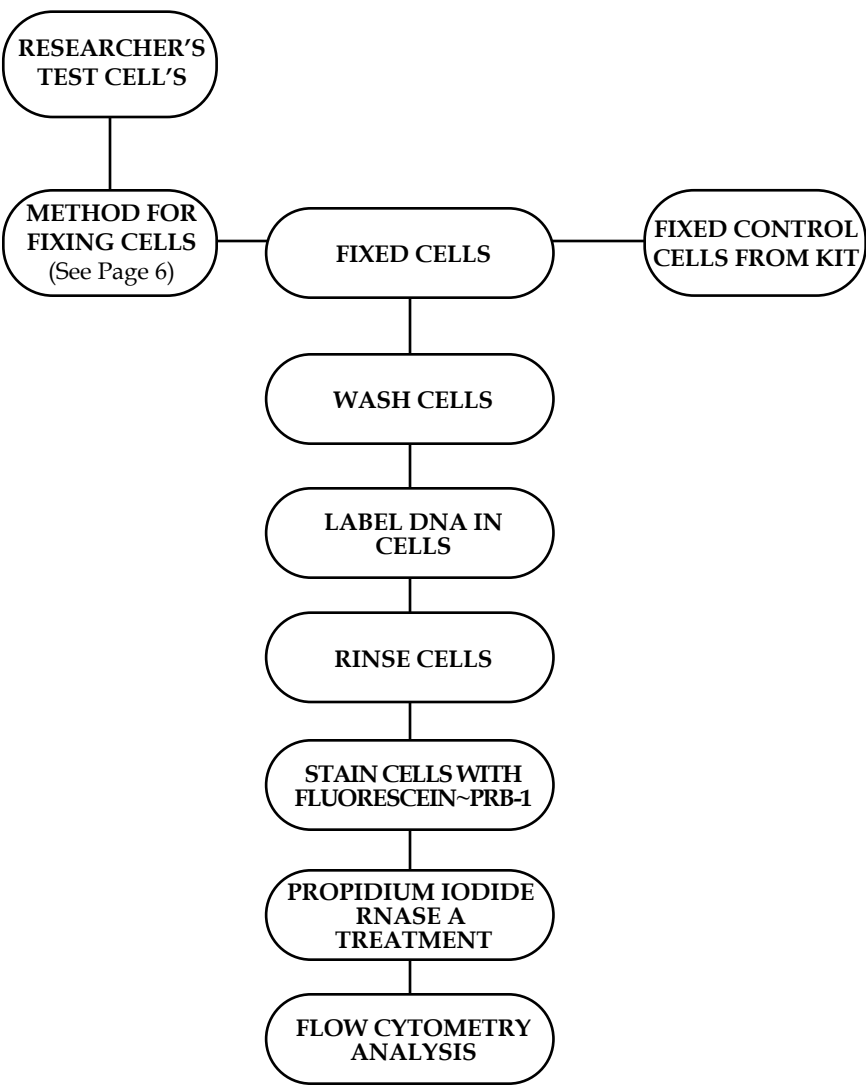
RESEARCHER'S TEST CELL'S

METHOD FOR FIXING CELLS (See Page 6)

FIXED CELLS

FIXED CONTROL CELLS FROM KIT

WASH CELLS

LABEL DNA IN CELLS

RINSE CELLS

STAIN CELLS WITH FLUORESCEIN~PRB-1

PROPIDIUM IODIDE RNASE A TREATMENT

FLOW CYTOMETRY ANALYSIS